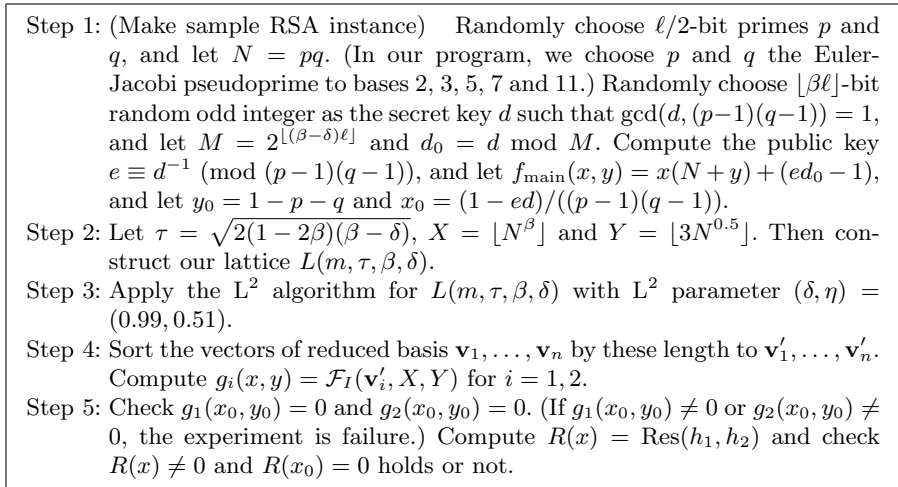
Step 1: (Make sample RSA instance) Randomly choose $\ell/2$-bit primes $p$ and $q$, and let $N = pq$. (In our program, we choose $p$ and $q$ the Euler-Jacobi pseudoprime to bases 2, 3, 5, 7 and 11.) Randomly choose $\lfloor \beta\ell \rfloor$-bit random odd integer as the secret key $d$ such that $\gcd(d, (p-1)(q-1)) = 1$, and let $M = 2^{\lfloor(\beta-\delta)\ell\rfloor}$ and $d_0 = d \bmod M$. Compute the public key $e \equiv d^{-1} \pmod{(p-1)(q-1)}$, and let $f_{\mathrm{main}}(x, y) = x(N + y) + (ed_0 - 1)$, and let $y_0 = 1 - p - q$ and $x_0 = (1 - ed)/((p - 1)(q - 1))$.
Step 2: Let $\tau = \sqrt{2(1 - 2\beta)(\beta - \delta)}$, $X = \lfloor N^{\beta} \rfloor$ and $Y = \lfloor 3N^{0.5} \rfloor$. Then construct our lattice $L(m, \tau, \beta, \delta)$.
Step 3: Apply the $\mathrm{L}^2$ algorithm for $L(m, \tau, \beta, \delta)$ with $\mathrm{L}^2$ parameter $(\delta, \eta) = (0.99, 0.51)$.
Step 4: Sort the vectors of reduced basis $\mathbf{v}_1, \ldots, \mathbf{v}_n$ by these length to $\mathbf{v}'_1, \ldots, \mathbf{v}'_n$. Compute $g_i(x, y) = \mathcal{F}_I(\mathbf{v}'_i, X, Y)$ for $i = 1, 2$.
Step 5: Check $g_1(x_0, y_0) = 0$ and $g_2(x_0, y_0) = 0$. (If $g_1(x_0, y_0) \neq 0$ or $g_2(x_0, y_0) \neq 0$, the experiment is failure.) Compute $R(x) = \mathrm{Res}(h_1, h_2)$ and check $R(x) \neq 0$ and $R(x_0) = 0$ holds or not.